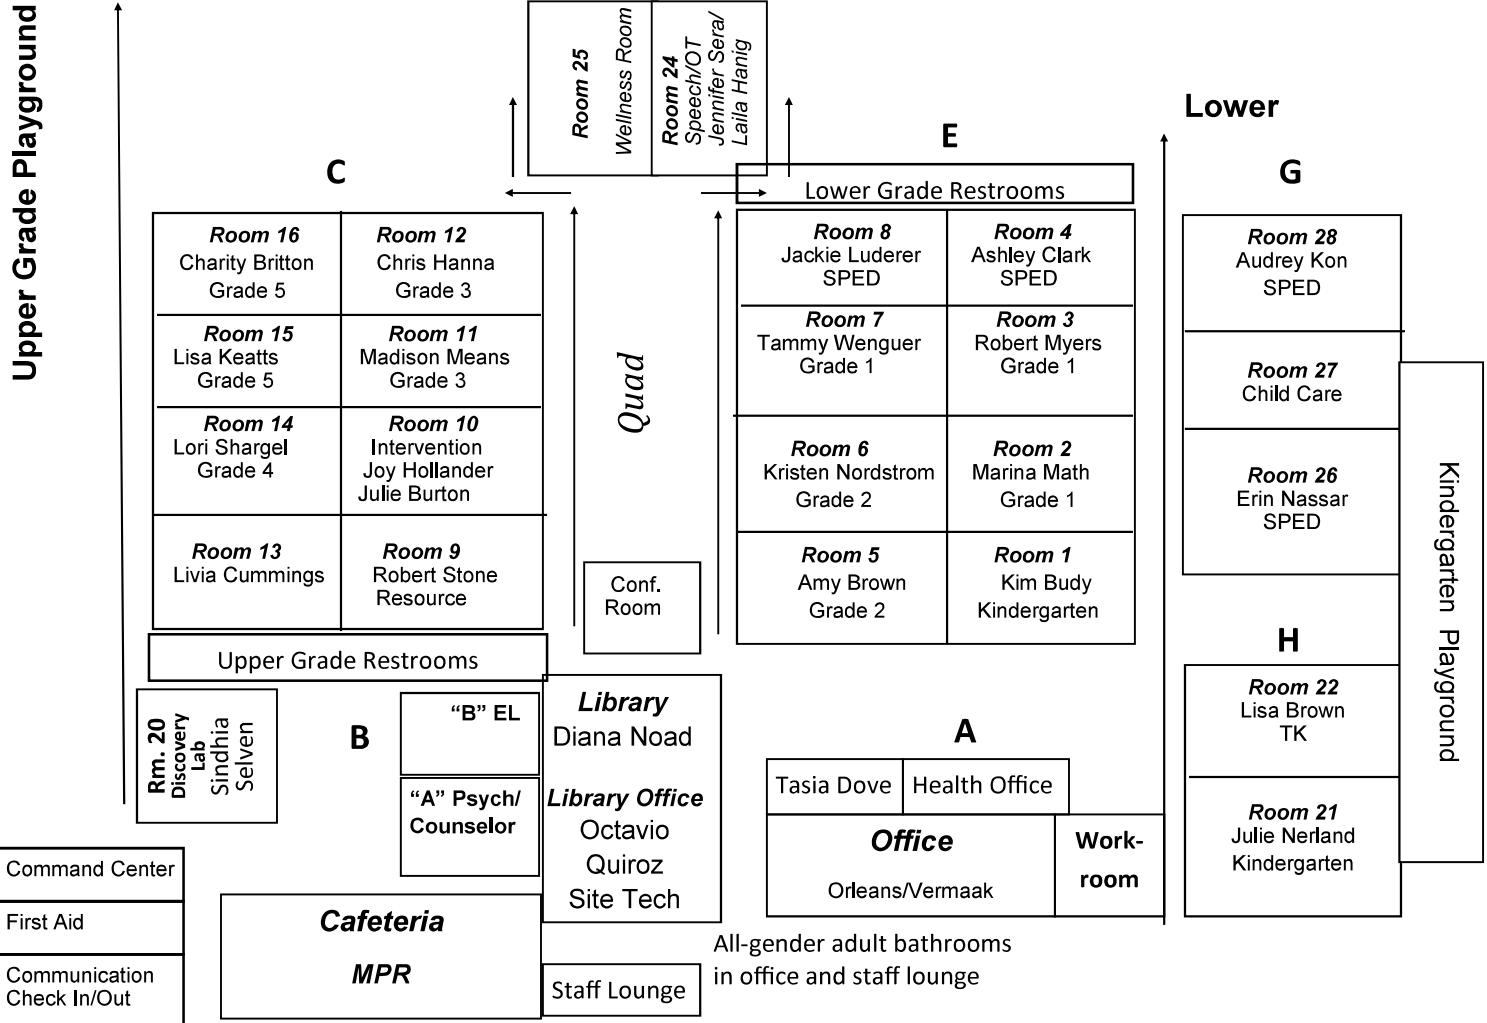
Upper Grade Playground

Room 25
Wellness Room

Room 24
Speech/OT
Jennifer Seral
Laila Hanig

Lower

C

E

G

Lower Grade Restrooms

| Room 16 Charity Britton Grade 5 | Room 12 Chris Hanna Grade 3 |
|---|---|
| Room 15 Lisa Keatts Grade 5 | Room 11 Madison Means Grade 3 |
| Room 14 Lori Shargel Grade 4 | Room 10 Intervention Joy Hollander Julie Burton |
| Room 13 Livia Cummings | Room 9 Robert Stone Resource |

Quad

| Room 8 Jackie Luderer SPED | Room 4 Ashley Clark SPED |
|---|---|
| Room 7 Tammy Wenguer Grade 1 | Room 3 Robert Myers Grade 1 |
| Room 6 Kristen Nordstrom Grade 2 | Room 2 Marina Math Grade 1 |
| Room 5 Amy Brown Grade 2 | Room 1 Kim Budy Kindergarten |

Room 28
Audrey Kon
SPED

Room 27
Child Care

Room 26
Erin Nassar
SPED

Kindergarten Playground

Conf. Room

Upper Grade Restrooms

H

Room 22
Lisa Brown
TK

Room 21
Julie Nerland
Kindergarten

Rm. 20
Discovery Lab
Sindhia Selven

B

"B" EL

"A" Psych/ Counselor

Library
Diana Noad

Library Office
Octavio Quiroz
Site Tech

A

Tasia Dove

Health Office

Office
Orleans/Vermaak

Work-room

Command Center

First Aid

Communication
Check In/Out

Cafeteria
MPR

Staff Lounge

All-gender adult bathrooms in office and staff lounge